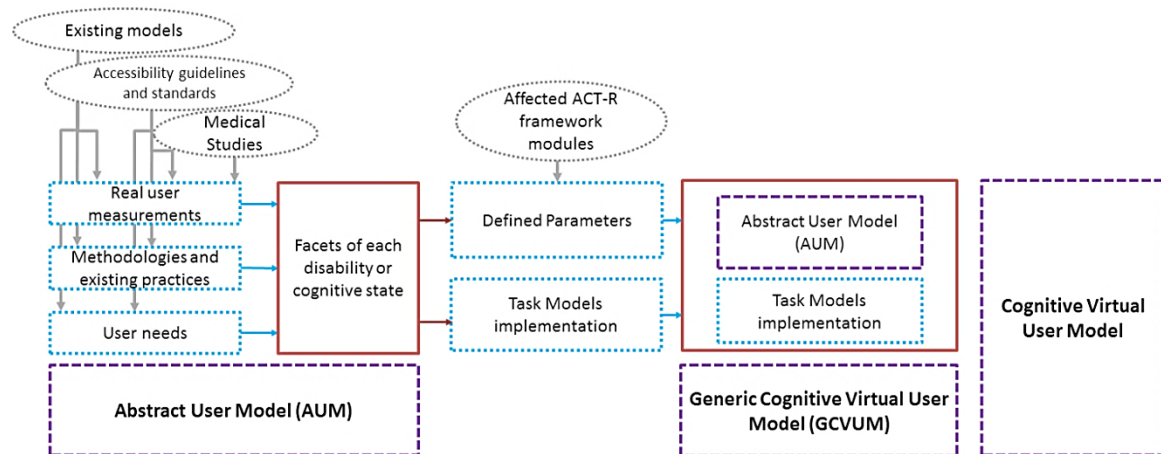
Existing models

Accessibility guidelines and standards

Medical Studies

Affected ACT-R framework modules

Real user measurements

Methodologies and existing practices

User needs

Facets of each disability or cognitive state

Defined Parameters

Task Models implementation

Abstract User Model (AUM)

Task Models implementation

Cognitive Virtual User Model

Abstract User Model (AUM)

Generic Cognitive Virtual User Model (GCVUM)